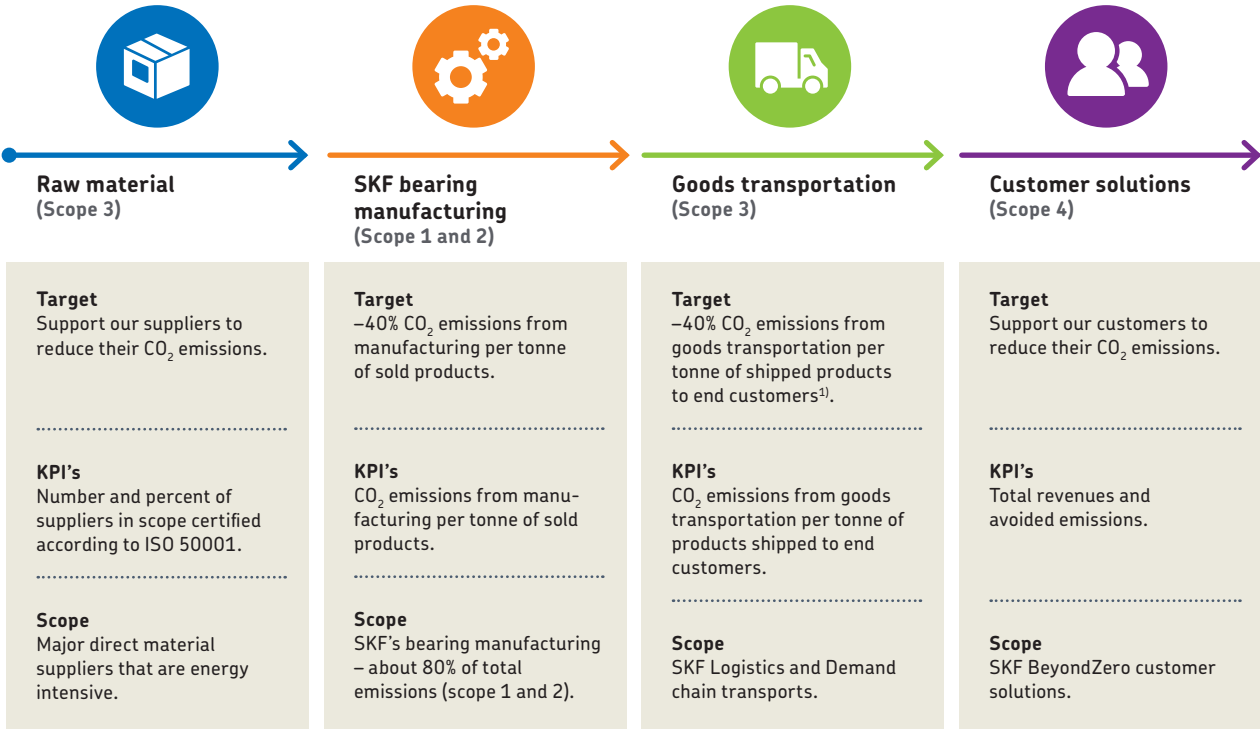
Raw material
(Scope 3)

Target
Support our suppliers to reduce their $CO_2$ emissions.

KPI's
Number and percent of suppliers in scope certified according to ISO 50001.

Scope
Major direct material suppliers that are energy intensive.

SKF bearing manufacturing
(Scope 1 and 2)

Target
–40% $CO_2$ emissions from manufacturing per tonne of sold products.

KPI's
$CO_2$ emissions from manufacturing per tonne of sold products.

Scope
SKF's bearing manufacturing – about 80% of total emissions (scope 1 and 2).

Goods transportation
(Scope 3)

Target
–40% $CO_2$ emissions from goods transportation per tonne of shipped products to end customers$^{1)}$.

KPI's
$CO_2$ emissions from goods transportation per tonne of products shipped to end customers.

Scope
SKF Logistics and Demand chain transports.

Customer solutions
(Scope 4)

Target
Support our customers to reduce their $CO_2$ emissions.

KPI's
Total revenues and avoided emissions.

Scope
SKF BeyondZero customer solutions.